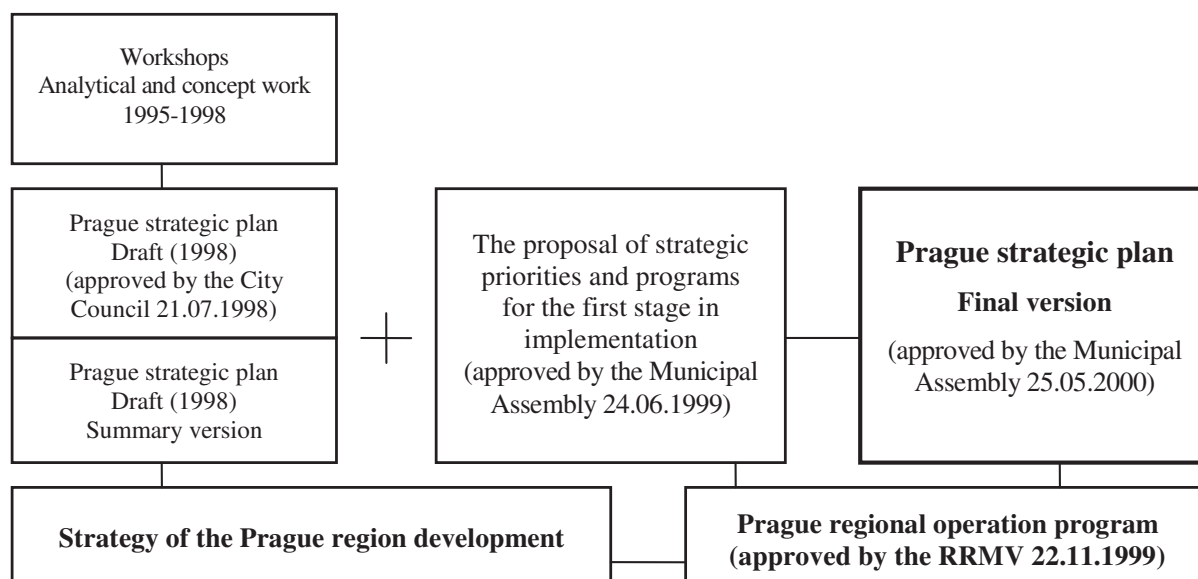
Workshops
Analytical and concept work
1995-1998

Prague strategic plan
Draft (1998)
(approved by the City Council 21.07.1998)

Prague strategic plan
Draft (1998)
Summary version

The proposal of strategic priorities and programs for the first stage in implementation
(approved by the Municipal Assembly 24.06.1999)

**Prague strategic plan**

**Final version**

(approved by the Municipal Assembly 25.05.2000)

**Strategy of the Prague region development**

**Prague regional operation program (approved by the RRMV 22.11.1999)**